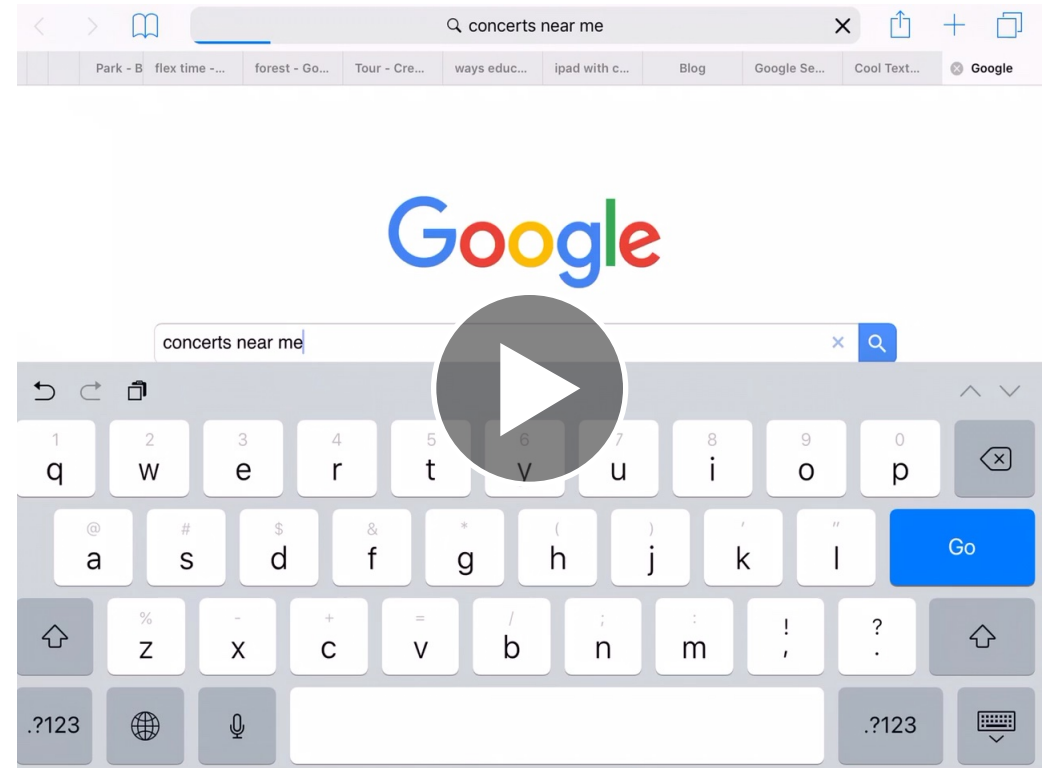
concerts near me

Park - B | flex time -... | forest - Go... | Tour - Cre... | ways educ... | ipad with c... | Blog | Google Se... | Cool Text... | Google

Google

concerts near me

1 q 2 w 3 e 4 r 5 t 6 y 7 u 8 i 9 o 0 p

@ a # s $ d & f * g ( h ) j ' k " l Go

% z - x + c = v / b ; n : m ! , ? .

.?123 .?123